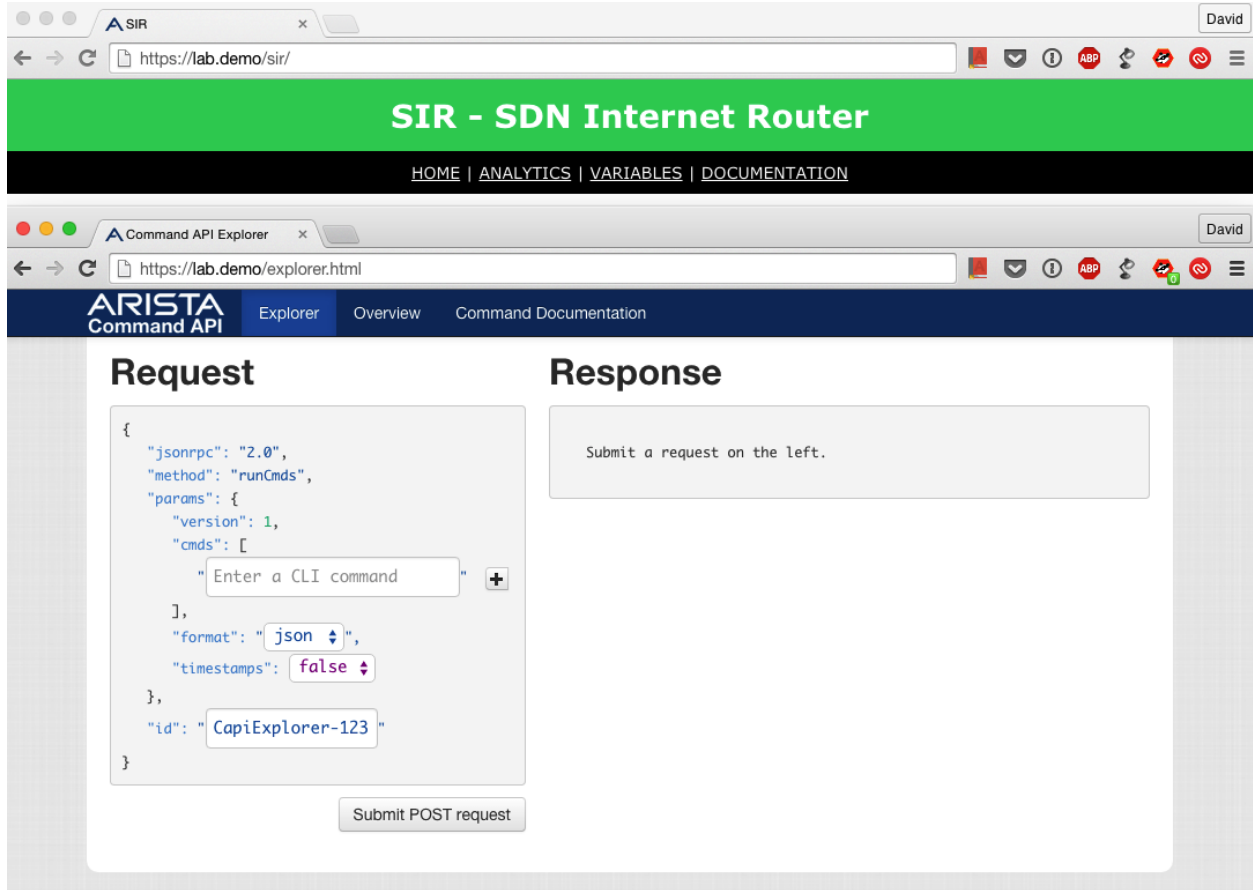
SIR

David

https://lab.demo/sir/

ABP

SIR - SDN Internet Router

HOME | ANALYTICS | VARIABLES | DOCUMENTATION

Command API Explorer

David

https://lab.demo/explorer.html

ABP

ARISTA Command API

Explorer | Overview | Command Documentation

Request

{
"jsonrpc": "2.0",
"method": "runCmds",
"params": {
"version": 1,
"cmds": [
" Enter a CLI command "
],
"format": " json ",
"timestamps": false
},
"id": " CapiExplorer-123 "
}

Submit POST request

Response

Submit a request on the left.